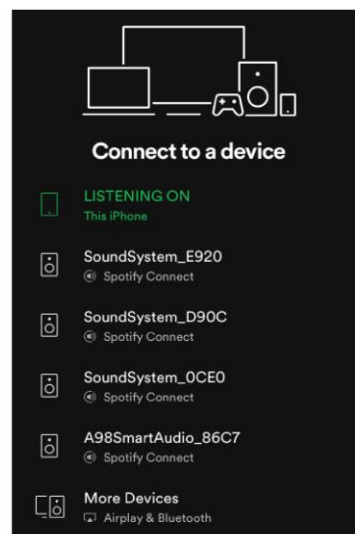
Connect to a device

LISTENING ON
This iPhone

SoundSystem_E920
Spotify Connect

SoundSystem_D90C
Spotify Connect

SoundSystem_0CE0
Spotify Connect

A98SmartAudio_86C7
Spotify Connect

More Devices
Airplay & Bluetooth